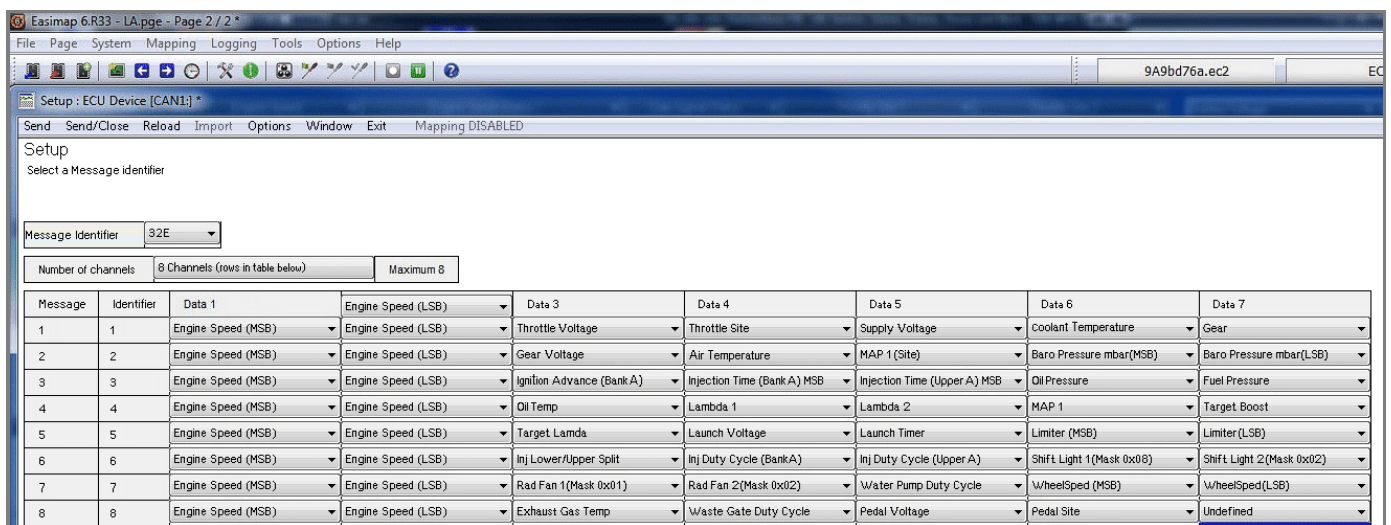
Easimap 6.R33 - LA.pge - Page 2 / 2 *

File Page System Mapping Logging Tools Options Help

9A9bd76a.ec2

EC

Setup : ECU Device [CAN1:] *

Send Send/Close Reload Import Options Window Exit Mapping DISABLED

Setup

Select a Message identifier

Message Identifier 32E

Number of channels 8 Channels (rows in table below) Maximum 8

| Message | Identifier | Data 1 | Engine Speed (LSB) | Data 3 | Data 4 | Data 5 | Data 6 | Data 7 |
|---|---|---|---|---|---|---|---|---|
| 1 | 1 | Engine Speed (MSB) | Engine Speed (LSB) | Throttle Voltage | Throttle Site | Supply Voltage | Coolant Temperature | Gear |
| 2 | 2 | Engine Speed (MSB) | Engine Speed (LSB) | Gear Voltage | Air Temperature | MAP 1 (Site) | Baro Pressure mbar(MSB) | Baro Pressure mbar(LSB) |
| 3 | 3 | Engine Speed (MSB) | Engine Speed (LSB) | Ignition Advance (Bank A) | Injection Time (Bank A) MSB | Injection Time (Upper A) MSB | Oil Pressure | Fuel Pressure |
| 4 | 4 | Engine Speed (MSB) | Engine Speed (LSB) | Oil Temp | Lambda 1 | Lambda 2 | MAP 1 | Target Boost |
| 5 | 5 | Engine Speed (MSB) | Engine Speed (LSB) | Target Lamda | Launch Voltage | Launch Timer | Limiter (MSB) | Limiter(LSB) |
| 6 | 6 | Engine Speed (MSB) | Engine Speed (LSB) | Inj Lower/Upper Split | Inj Duty Cycle (BankA) | Inj Duty Cycle (Upper A) | Shift Light 1(Mask 0x08) | Shift Light 2(Mask 0x02) |
| 7 | 7 | Engine Speed (MSB) | Engine Speed (LSB) | Rad Fan 1(Mask 0x01) | Rad Fan 2(Mask 0x02) | Water Pump Duty Cycle | WheelSped (MSB) | WheelSped(LSB) |
| 8 | 8 | Engine Speed (MSB) | Engine Speed (LSB) | Exhaust Gas Temp | Waste Gate Duty Cycle | Pedal Voltage | Pedal Site | Undefined |